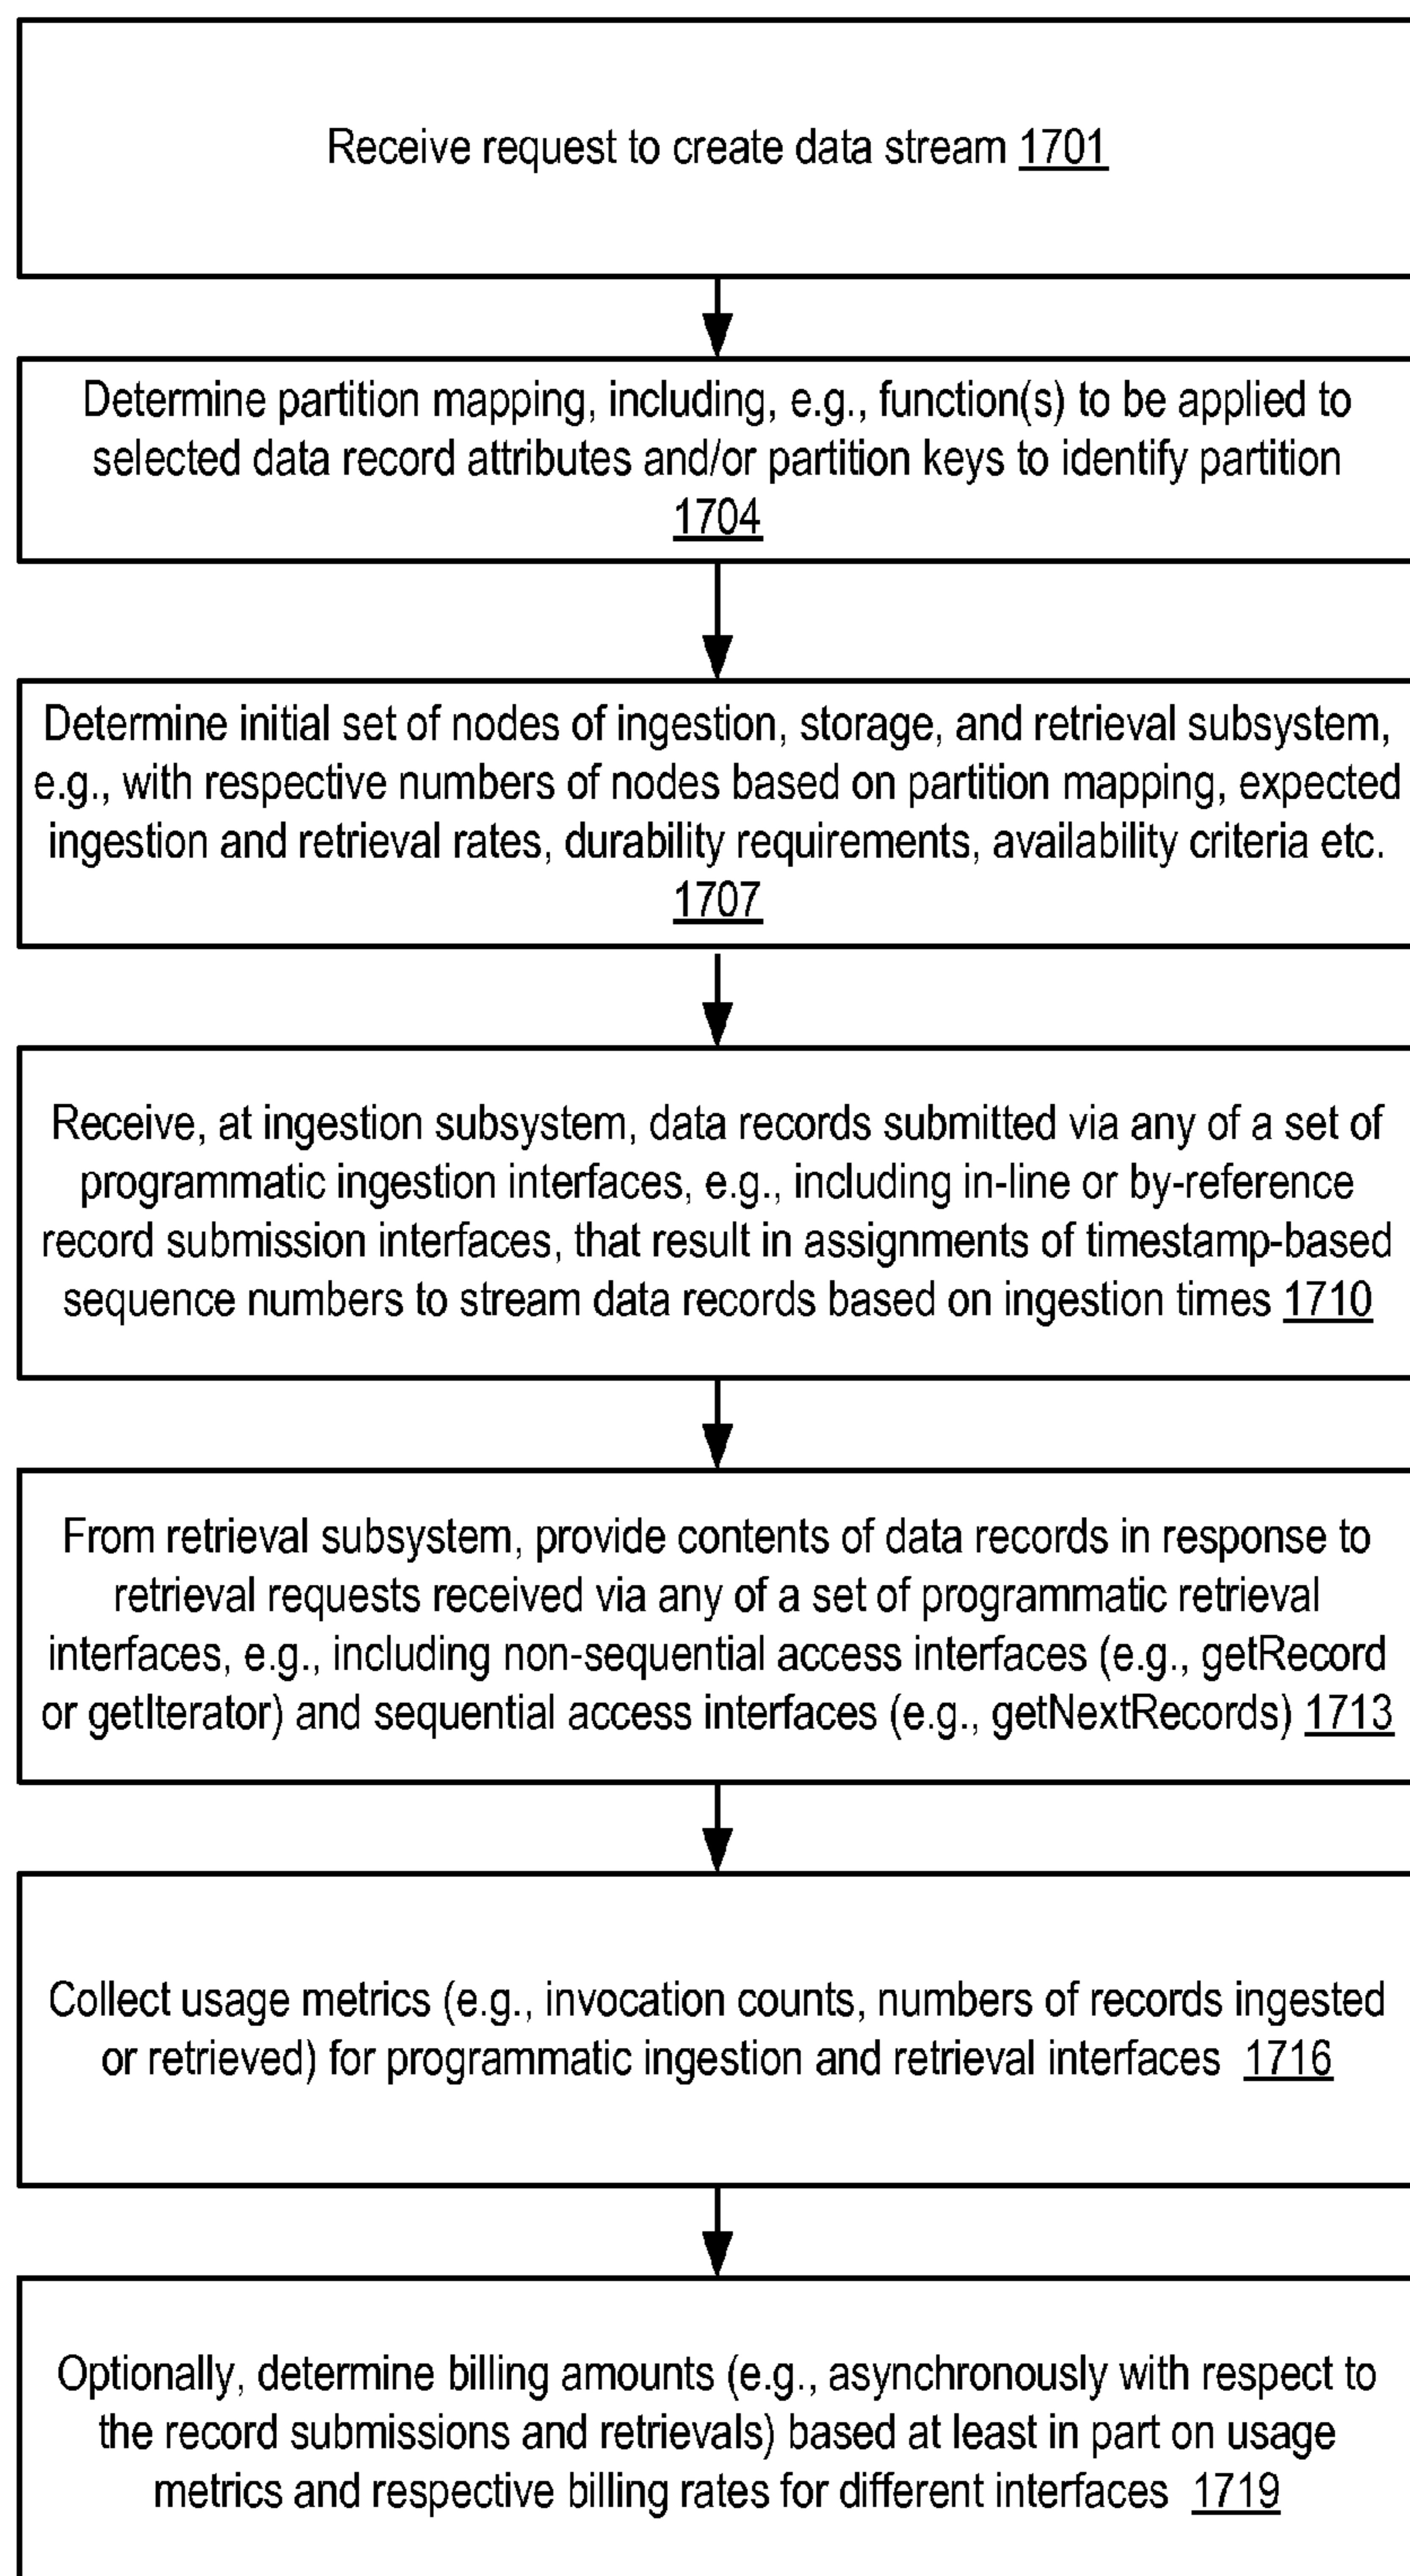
Receive request to create data stream 1701

Determine partition mapping, including, e.g., function(s) to be applied to selected data record attributes and/or partition keys to identify partition 1704

Determine initial set of nodes of ingestion, storage, and retrieval subsystem, e.g., with respective numbers of nodes based on partition mapping, expected ingestion and retrieval rates, durability requirements, availability criteria etc. 1707

Receive, at ingestion subsystem, data records submitted via any of a set of programmatic ingestion interfaces, e.g., including in-line or by-reference record submission interfaces, that result in assignments of timestamp-based sequence numbers to stream data records based on ingestion times 1710

From retrieval subsystem, provide contents of data records in response to retrieval requests received via any of a set of programmatic retrieval interfaces, e.g., including non-sequential access interfaces (e.g., getRecord or getIterator) and sequential access interfaces (e.g., getNextRecords) 1713

Collect usage metrics (e.g., invocation counts, numbers of records ingested or retrieved) for programmatic ingestion and retrieval interfaces 1716

Optionally, determine billing amounts (e.g., asynchronously with respect to the record submissions and retrievals) based at least in part on usage metrics and respective billing rates for different interfaces 1719